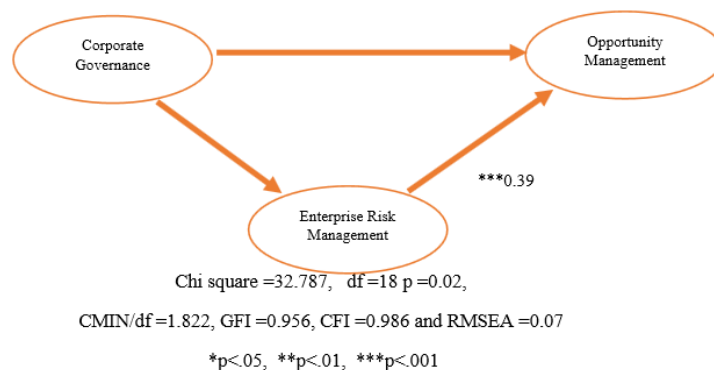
Corporate Governance

Opportunity Management

***0.39

Enterprise Risk Management

Chi square =32.787, df =18 p =0.02,

CMIN/df =1.822, GFI =0.956, CFI =0.986 and RMSEA =0.07

*p<.05, **p<.01, ***p<.001